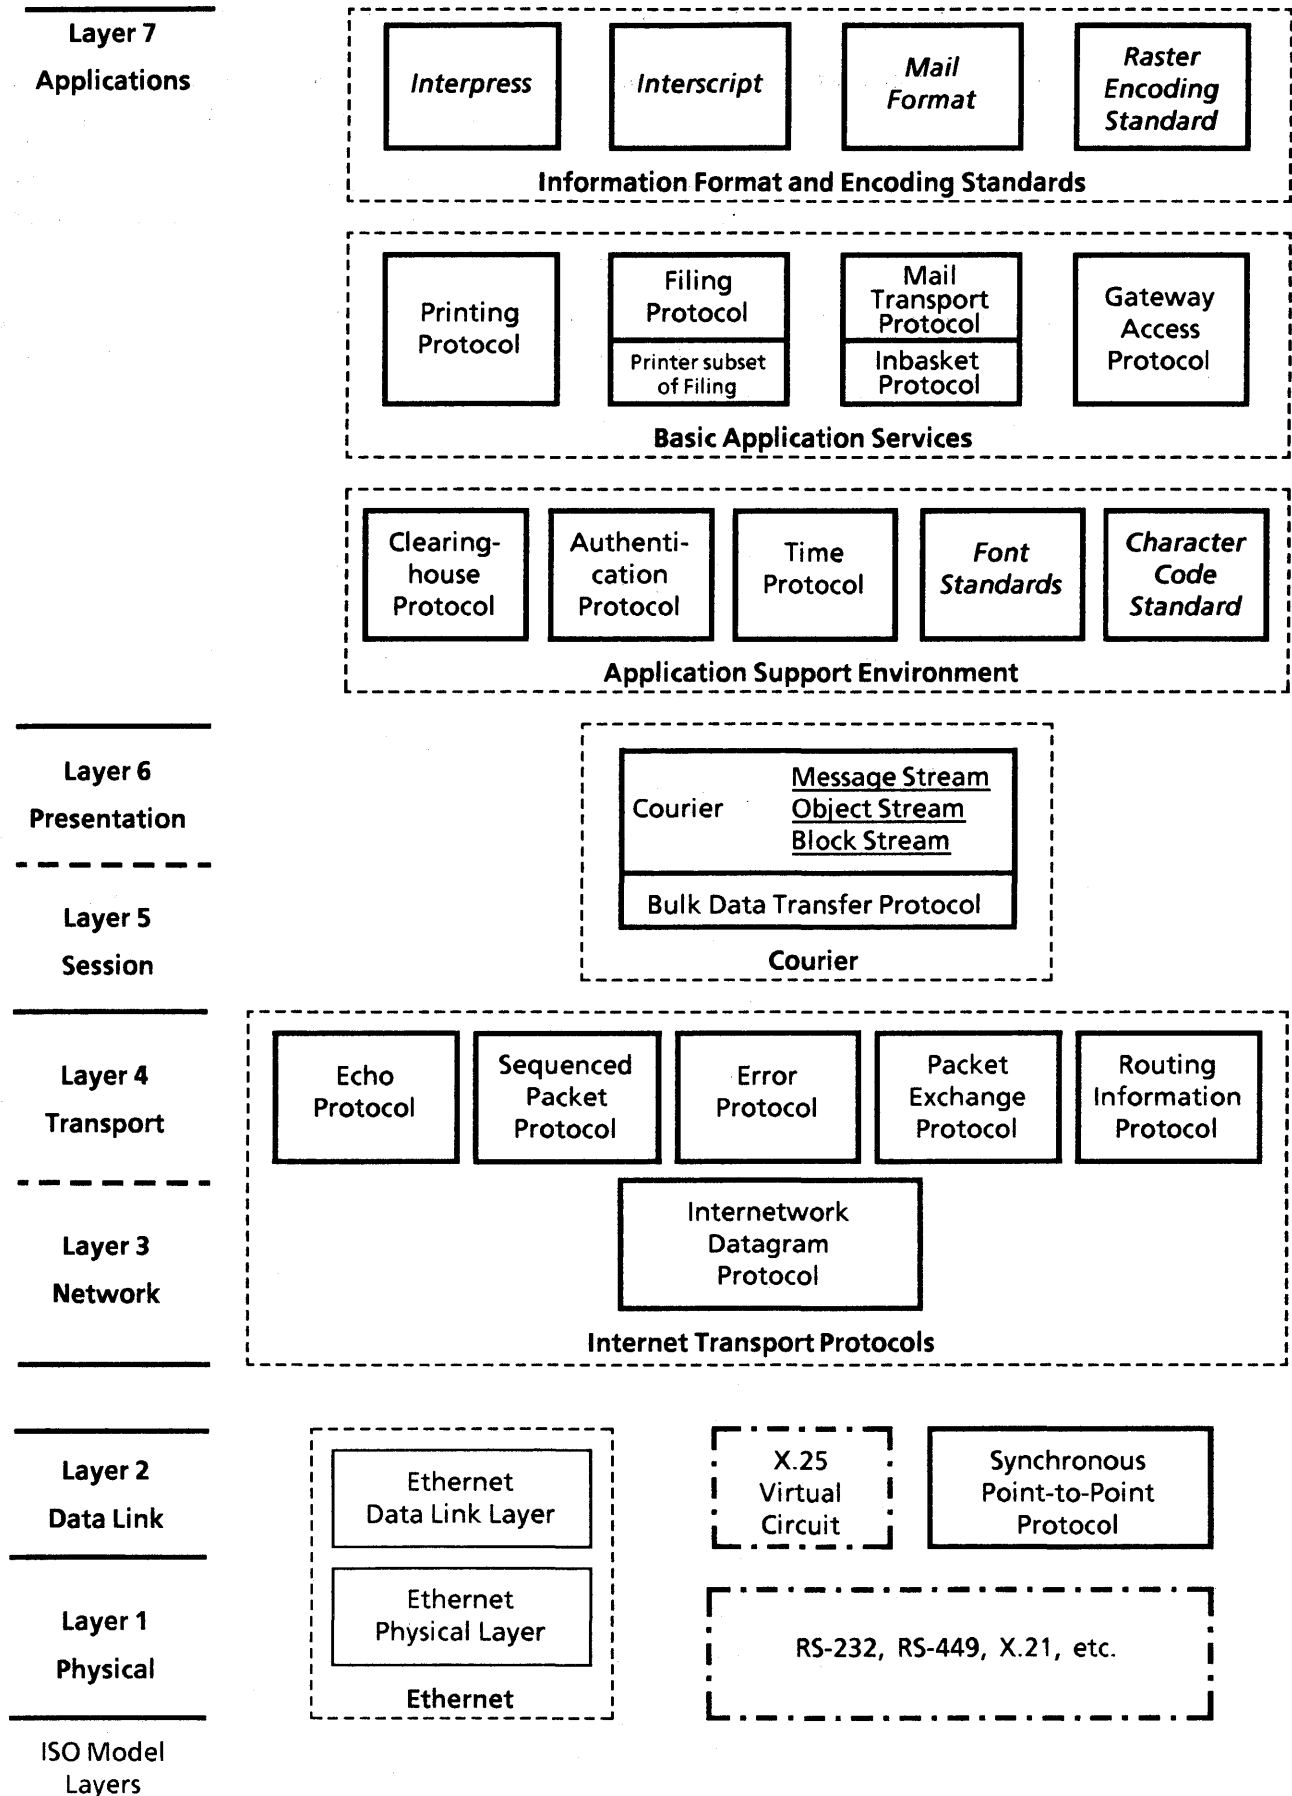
Layer 7
Applications

Interpress

Interscript

Mail Format

Raster Encoding Standard

Information Format and Encoding Standards

Printing Protocol

Filing Protocol

Printer subset of Filing

Mail Transport Protocol

Inbasket Protocol

Gateway Access Protocol

Basic Application Services

Clearinghouse Protocol

Authentication Protocol

Time Protocol

Font Standards

Character Code Standard

Application Support Environment

Layer 6
Presentation

Layer 5
Session

Courier

Message Stream
Object Stream
Block Stream

Bulk Data Transfer Protocol

Courier

Layer 4
Transport

Layer 3
Network

Echo Protocol

Sequenced Packet Protocol

Error Protocol

Packet Exchange Protocol

Routing Information Protocol

Internetwork Datagram Protocol

Internet Transport Protocols

Layer 2
Data Link

Layer 1
Physical

Ethernet Data Link Layer

Ethernet Physical Layer

Ethernet

X.25 Virtual Circuit

Synchronous Point-to-Point Protocol

RS-232, RS-449, X.21, etc.

ISO Model Layers